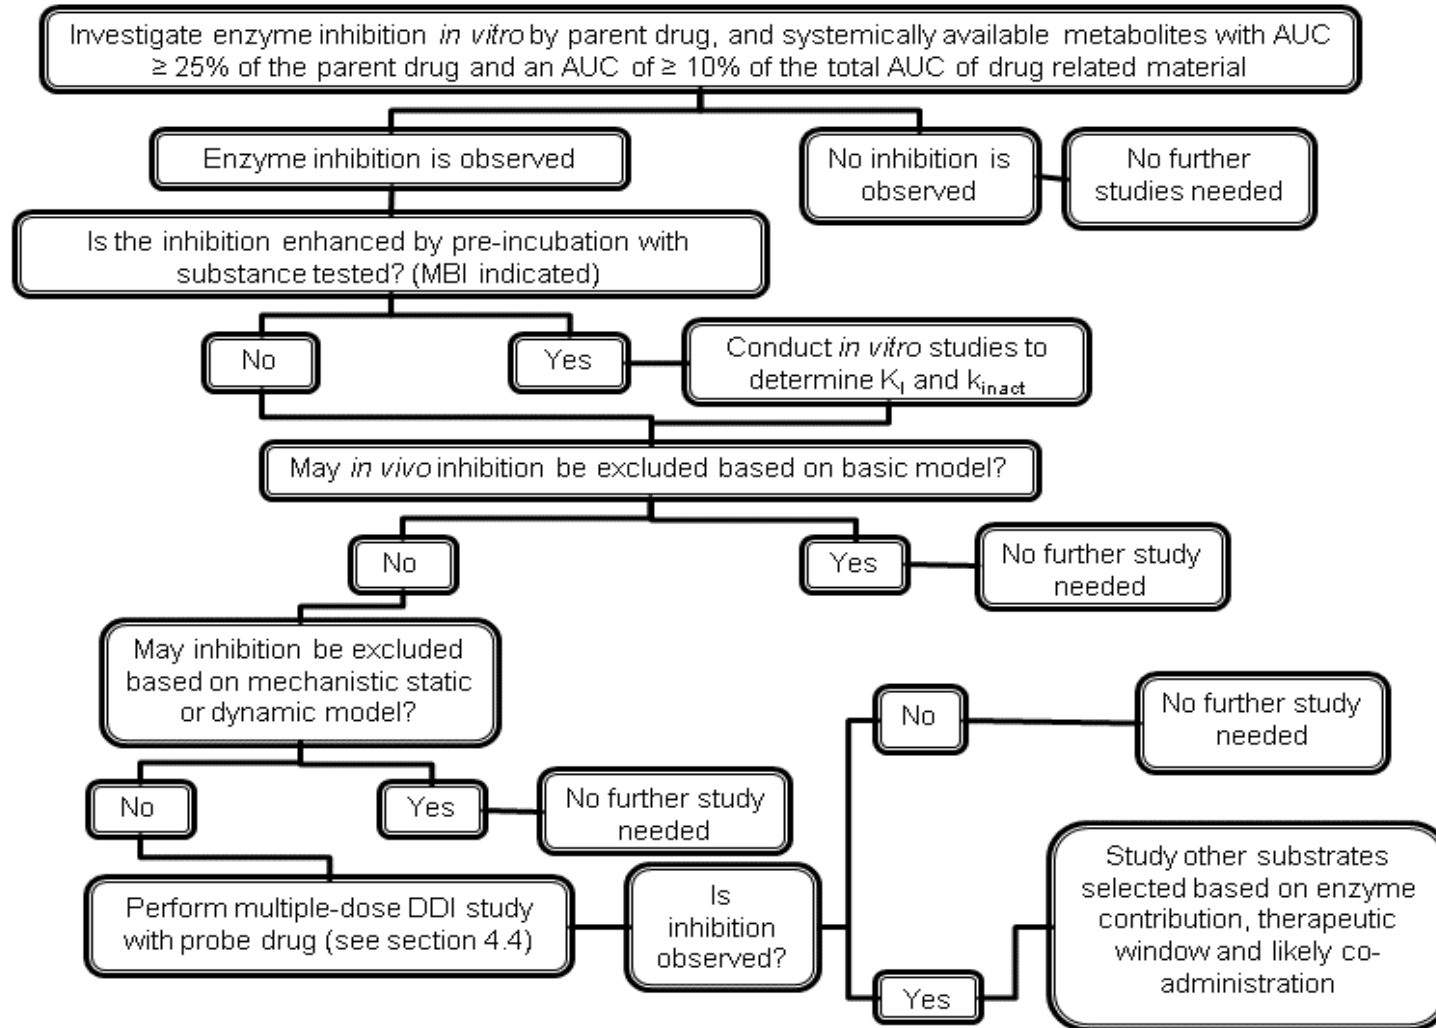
Investigate enzyme inhibition *in vitro* by parent drug, and systemically available metabolites with AUC ≥ 25% of the parent drug and an AUC of ≥ 10% of the total AUC of drug related material

Enzyme inhibition is observed

No inhibition is observed

No further studies needed

Is the inhibition enhanced by pre-incubation with substance tested? (MBI indicated)

No

Yes

Conduct *in vitro* studies to determine $K_I$ and $k_{inact}$

May *in vivo* inhibition be excluded based on basic model?

No

Yes

No further study needed

May inhibition be excluded based on mechanistic static or dynamic model?

No

Yes

No further study needed

Perform multiple-dose DDI study with probe drug (see section 4.4)

Is inhibition observed?

No

No further study needed

Yes

Study other substrates selected based on enzyme contribution, therapeutic window and likely co-administration